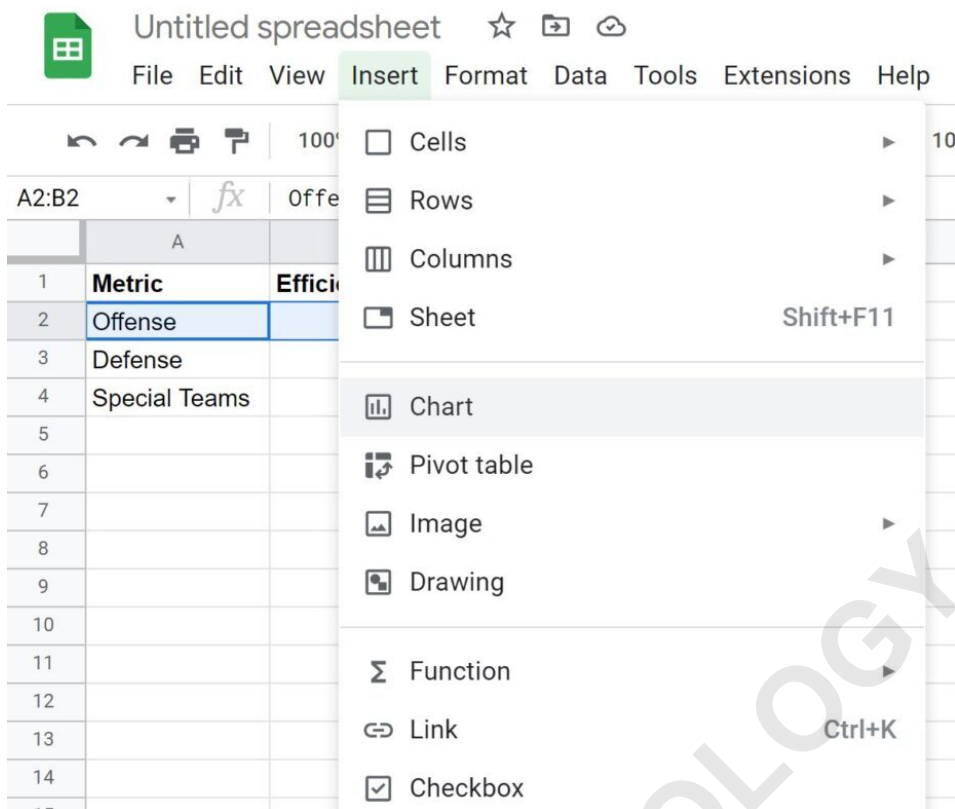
Untitled spreadsheet

File Edit View Insert Format Data Tools Extensions Help

100

10

A2:B2

fx

Offe

A

| | A | |
|---|---|---|
| 1 | **Metric** | **Effici** |
| 2 | Offense | |
| 3 | Defense | |
| 4 | Special Teams | |
| 5 | | |
| 6 | | |
| 7 | | |
| 8 | | |
| 9 | | |
| 10 | | |
| 11 | | |
| 12 | | |
| 13 | | |
| 14 | | |

Cells
Rows
Columns
Sheet Shift+F11
Chart
Pivot table
Image
Drawing
Function
Link Ctrl+K
Checkbox

OLOGY